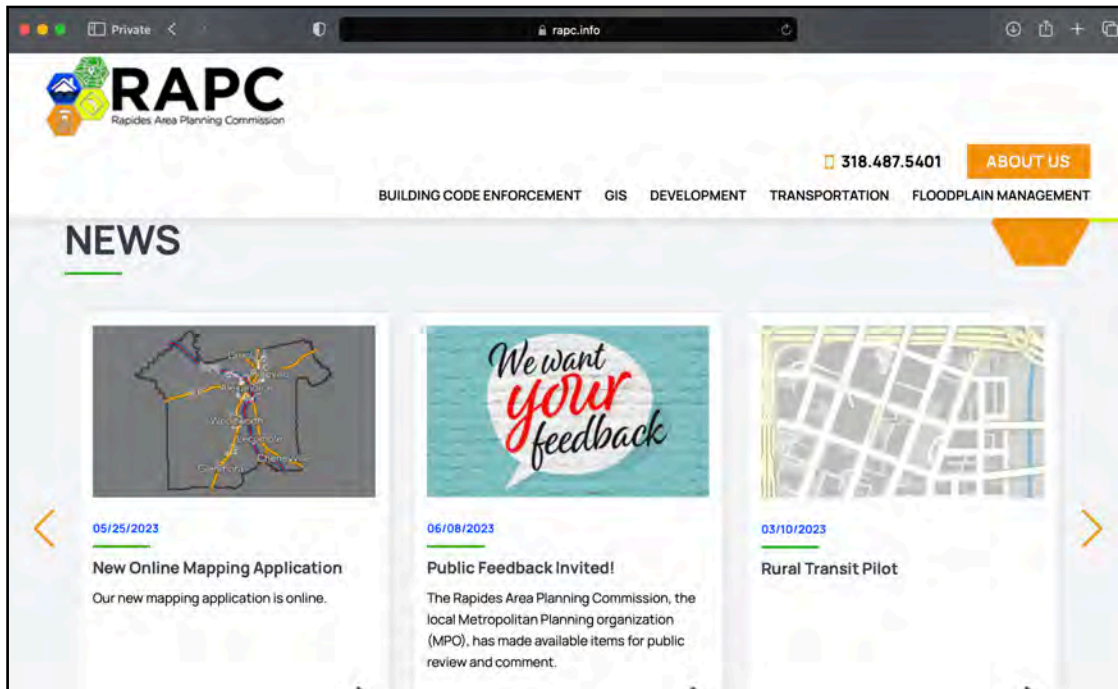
Private

rapc.info

RAPC
Rapides Area Planning Commission

318.487.5401

ABOUT US

BUILDING CODE ENFORCEMENT GIS DEVELOPMENT TRANSPORTATION FLOODPLAIN MANAGEMENT

NEWS

05/25/2023

New Online Mapping Application

Our new mapping application is online.

We want your feedback

06/08/2023

Public Feedback Invited!

The Rapides Area Planning Commission, the local Metropolitan Planning organization (MPO), has made available items for public review and comment.

03/10/2023

Rural Transit Pilot